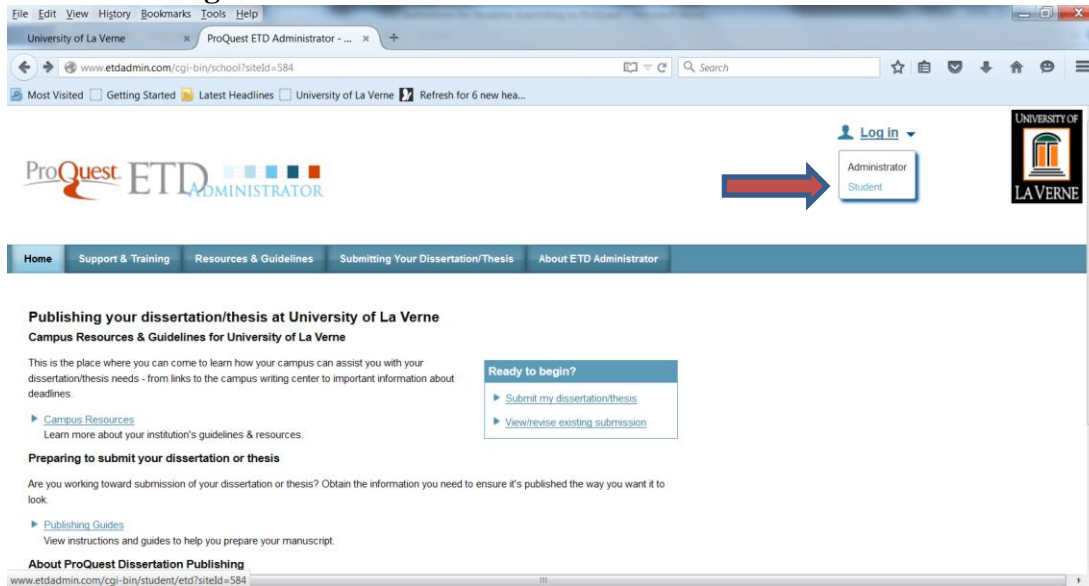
File Edit View History Bookmarks Tools Help

University of La Verne ×
ProQuest ETD Administrator - ... ×
+

www.etdadmin.com/cgi-bin/school?siteId=584

Search

Most Visited Getting Started Latest Headlines University of La Verne Refresh for 6 new hea...

ProQuest ETD ADMINISTRATOR

Log in

Administrator
Student

UNIVERSITY OF LA VERNE

Home
Support & Training
Resources & Guidelines
Submitting Your Dissertation/Thesis
About ETD Administrator

Publishing your dissertation/thesis at University of La Verne

Campus Resources & Guidelines for University of La Verne

This is the place where you can come to learn how your campus can assist you with your dissertation/thesis needs - from links to the campus writing center to important information about deadlines.

Campus Resources
Learn more about your institution's guidelines & resources.

Ready to begin?
Submit my dissertation/thesis
View/revise existing submission

Preparing to submit your dissertation or thesis

Are you working toward submission of your dissertation or thesis? Obtain the information you need to ensure it's published the way you want it to look.

Publishing Guides
View instructions and guides to help you prepare your manuscript.

About ProQuest Dissertation Publishing

www.etdadmin.com/cgi-bin/student/etd?siteId=584